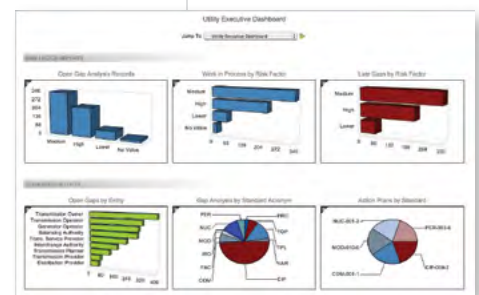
Utility Executive Dashboard

Jump To: Utility Executive Dashboard

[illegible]

Open Gap Analysis Records

Medium
High
Lower
No Value

Work in Process by Risk Factor

Medium
High
Lower
No Value

Last Gaps by Risk Factor

Medium
High
Lower

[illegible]

Open Gaps by Entity

Transmission Owner
Transmission Operator
Generator Operator
Balancing Authority
Trans. Service Provider
Interchange Authority
Transmission Planner
Transmission Provider
Distribution Provider

Gap Analysis by Standard Acronym

PER
NUC
MOD
IRO
FAC
COM
BAL
EOP
TOP
TPL
VAR
CIP

Action Plans by Standard

NUC-001-2
PER-003-0
MOD-010-0
COM-001-1
CIP-008-3